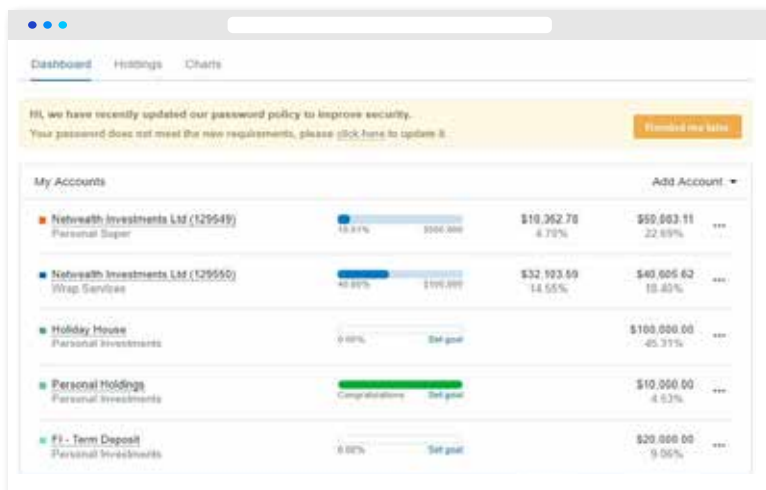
Dashboard Holdings Charts

Hi, we have recently updated our password policy to improve security.
Your password does not meet the new requirements, please click here to update it.

Remind me later

My Accounts

Add Account

Netwealth Investments Ltd (129549)
Personal Super
10.51% $500,000
$10,362.78
4.70%
$50,083.11
22.69%

Netwealth Investments Ltd (129550)
Wrap Services
40.00% $100,000
$32,103.59
14.55%
$40,605.62
18.40%

Holiday House
Personal Investments
0.00% Set goal
$100,000.00
45.31%

Personal Holdings
Personal Investments
Congratulations Set goal
$10,000.00
4.53%

FI - Term Deposit
Personal Investments
0.00% Set goal
$20,000.00
9.06%